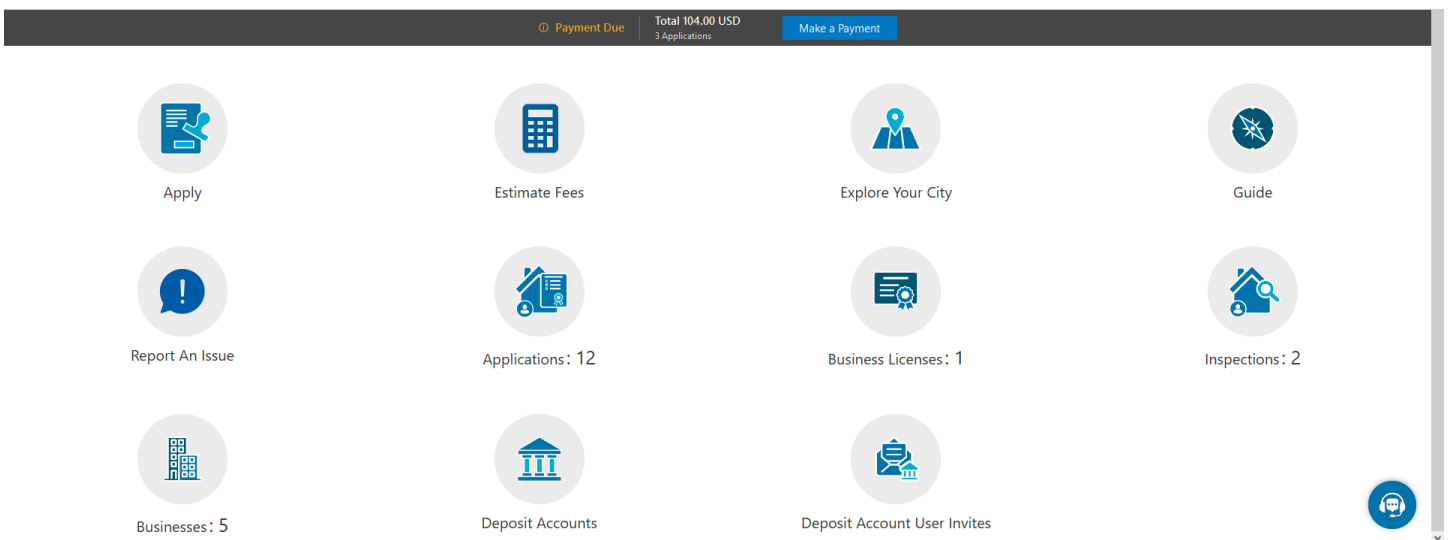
ⓘ Payment Due
Total 104.00 USD
3 Applications
Make a Payment

Apply

Estimate Fees

Explore Your City

Guide

Report An Issue

Applications : 12

Business Licenses : 1

Inspections : 2

Businesses : 5

Deposit Accounts

Deposit Account User Invites